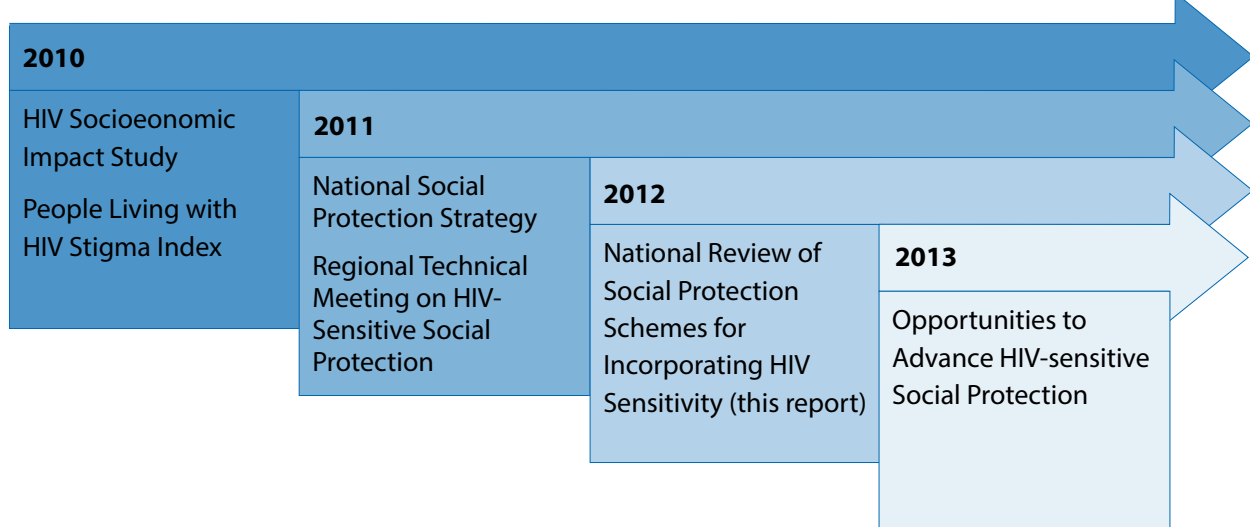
2010

HIV Socioeonomic Impact Study

People Living with HIV Stigma Index

2011

National Social Protection Strategy

Regional Technical Meeting on HIV-Sensitive Social Protection

2012

National Review of Social Protection Schemes for Incorporating HIV Sensitivity (this report)

2013

Opportunities to Advance HIV-sensitive Social Protection